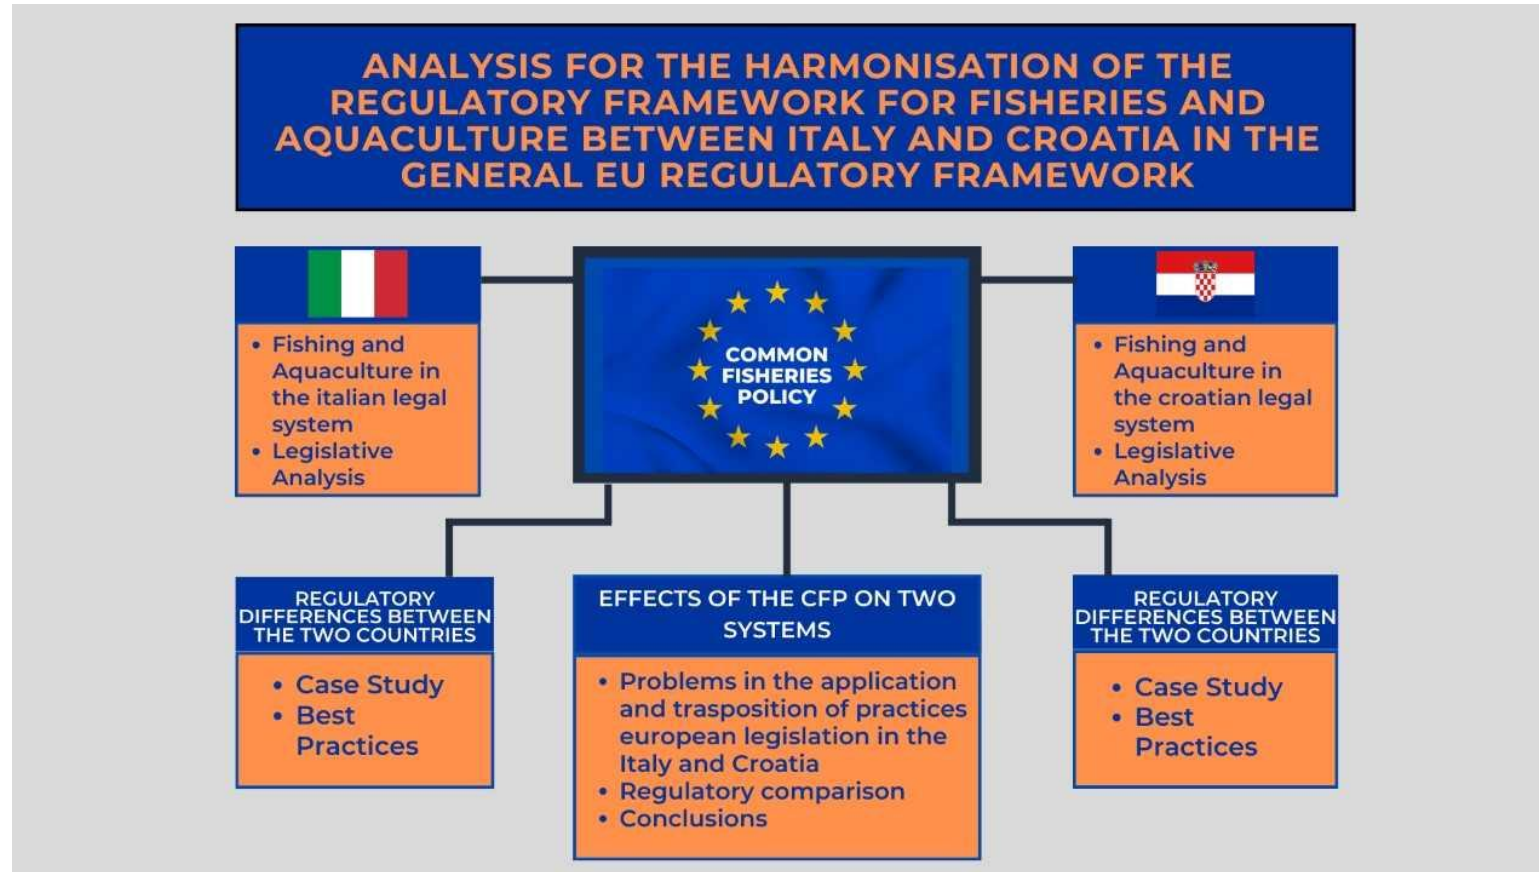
ANALYSIS FOR THE HARMONISATION OF THE REGULATORY FRAMEWORK FOR FISHERIES AND AQUACULTURE BETWEEN ITALY AND CROATIA IN THE GENERAL EU REGULATORY FRAMEWORK

• Fishing and Aquaculture in the italian legal system
• Legislative Analysis

COMMON FISHERIES POLICY

• Fishing and Aquaculture in the croatian legal system
• Legislative Analysis

REGULATORY DIFFERENCES BETWEEN THE TWO COUNTRIES

• Case Study
• Best Practices

EFFECTS OF THE CFP ON TWO SYSTEMS

• Problems in the application and trasposition of practices european legislation in the Italy and Croatia
• Regulatory comparison
• Conclusions

REGULATORY DIFFERENCES BETWEEN THE TWO COUNTRIES

• Case Study
• Best Practices